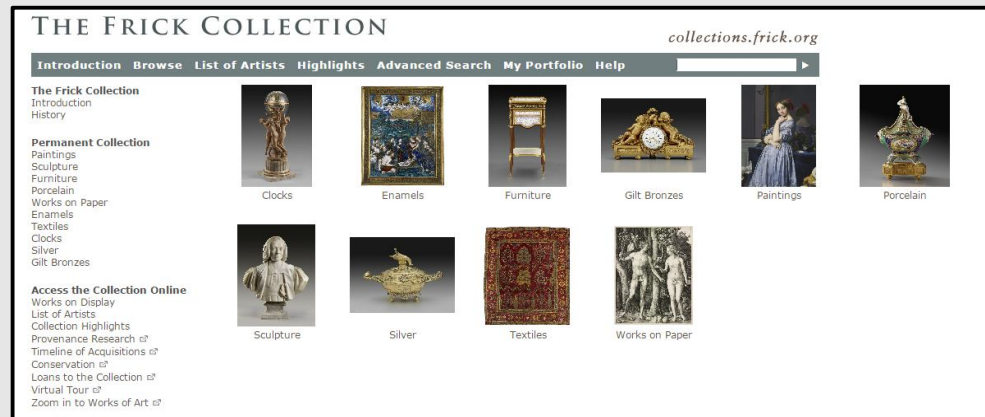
THE FRICK COLLECTION

collections.frick.org

Introduction Browse List of Artists Highlights Advanced Search My Portfolio Help

The Frick Collection
Introduction
History

Permanent Collection
Paintings
Sculpture
Furniture
Porcelain
Works on Paper
Enamels
Textiles
Clocks
Silver
Gilt Bronzes

Access the Collection Online
Works on Display
List of Artists
Collection Highlights
Provenance Research
Timeline of Acquisitions
Conservation
Loans to the Collection
Virtual Tour
Zoom in to Works of Art

Clocks

Enamels

Furniture

Gilt Bronzes

Paintings

Porcelain

Sculpture

Silver

Textiles

Works on Paper